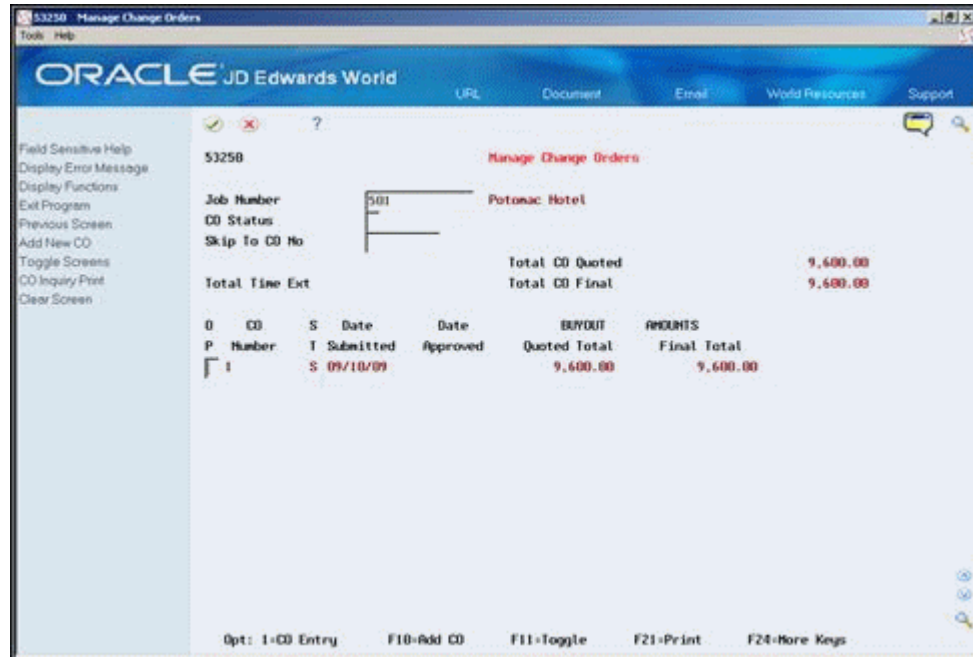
53250 Manage Change Orders
Tools Help

ORACLE JD Edwards World

URL Document Email World Resources Support

Field Sensitive Help
Display Error Message
Display Functions
Exit Program
Previous Screen
Add New CO
Toggle Screens
CO Inquiry Print
Clear Screen

53250 Manage Change Orders

Job Number 501 Potomac Hotel
CO Status
Skip To CO No
Total CO Quoted 9,600.00
Total Time Ext Total CO Final 9,600.00

| O P | CO Number | S T | Date Submitted | Date Approved | BUYOUT Quoted Total | AMOUNTS Final Total |
|---|---|---|---|---|---|---|
| | 1 | S | 09/10/09 | | 9,600.00 | 9,600.00 |

Opt: 1=CO Entry F10=Add CO F11=Toggle F21=Print F24=More Keys